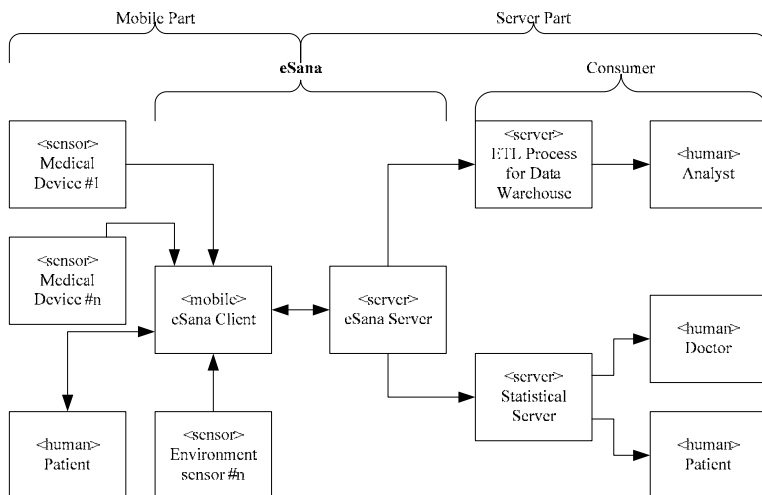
Mobile Part

Server Part

eSana

Consumer

<sensor> Medical Device #1

<sensor> Medical Device #n

<mobile> eSana Client

<server> eSana Server

<server> ETL Process for Data Warehouse

<human> Analyst

<human> Doctor

<server> Statistical Server

<human> Patient

<sensor> Environment sensor #n

<human> Patient